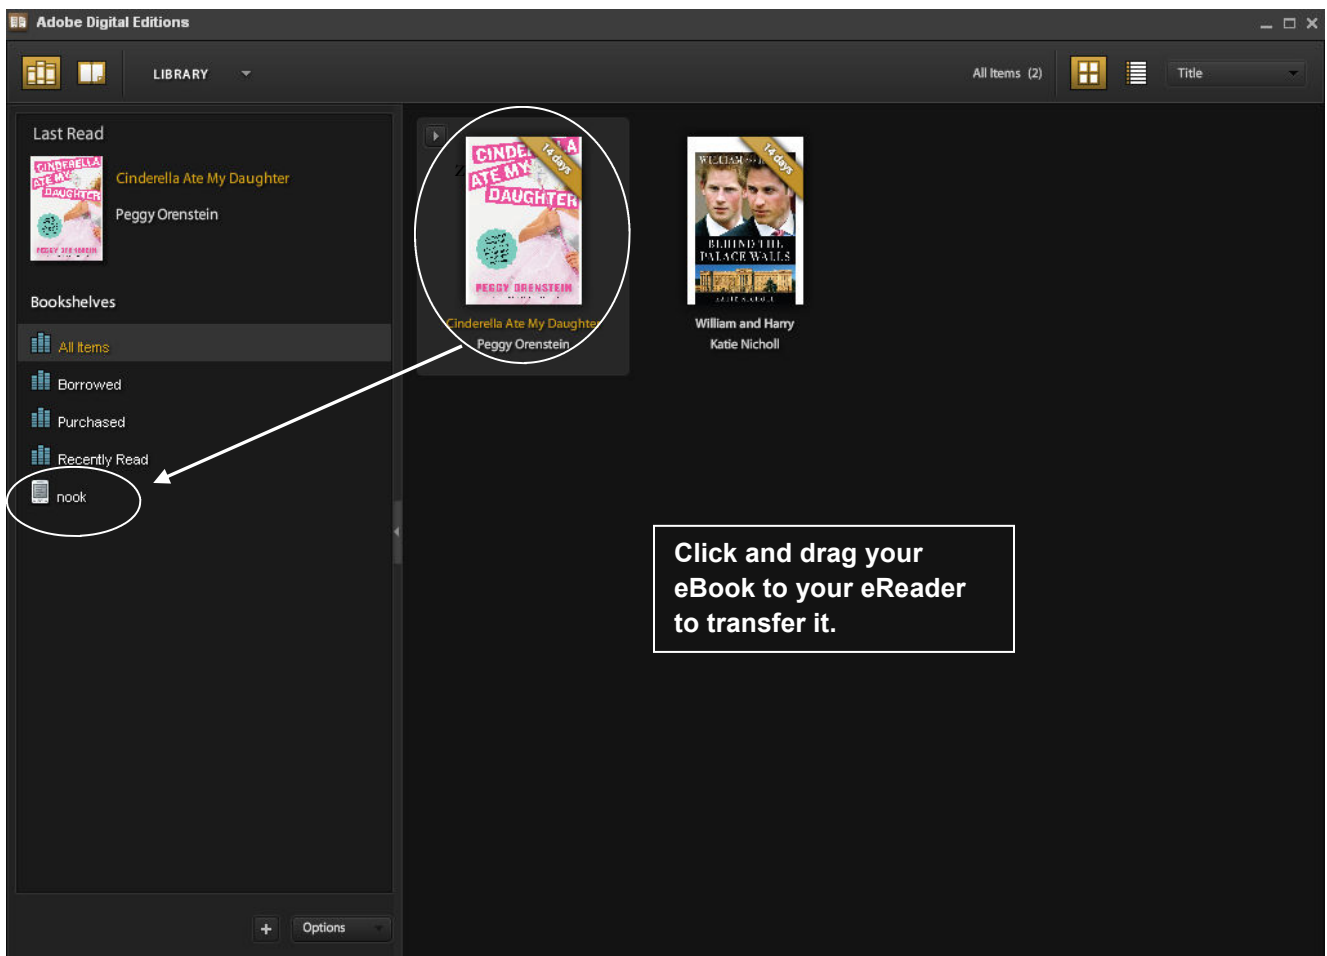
Adobe Digital Editions

LIBRARY

All Items (2)

Title

Last Read

CINDERELLA ATE MY DAUGHTER PEGGY ORENSTEIN

Cinderella Ate My Daughter

Peggy Orenstein

Bookshelves

All Items

Borrowed

Purchased

Recently Read

nook

CINDERELLA ATE MY DAUGHTER 14 days PEGGY ORENSTEIN

Cinderella Ate My Daughter

Peggy Orenstein

WILLIAM & HARRY 14 days BEHIND THE PALACE WALLS

William and Harry

Katie Nicholl

Click and drag your eBook to your eReader to transfer it.

+

Options